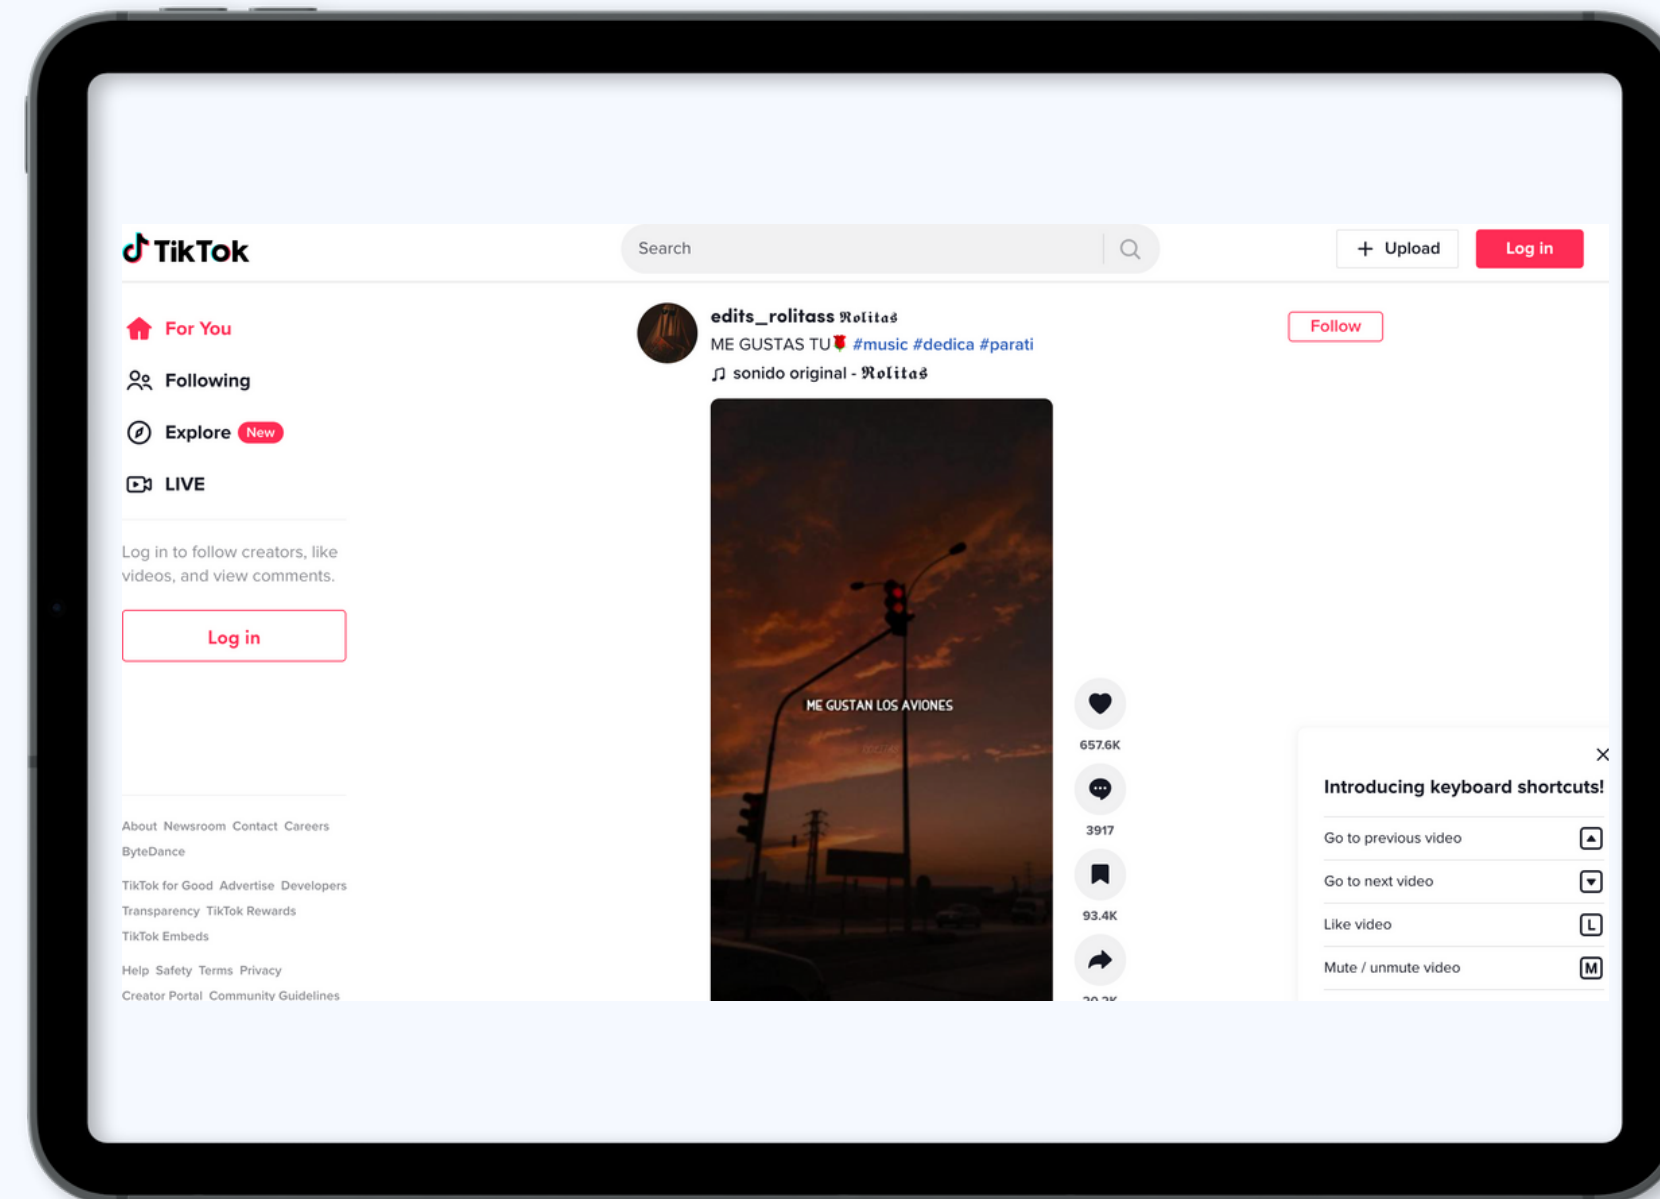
TikTok

Search

Upload

Log in

For You

Following

Explore New

LIVE

Log in to follow creators, like videos, and view comments.

Log in

About Newsroom Contact Careers ByteDance

TikTok for Good Advertise Developers Transparency TikTok Rewards TikTok Embeds

Help Safety Terms Privacy Creator Portal Community Guidelines

edits_rolitass 𝕽𝖔𝖑𝖎𝖙𝖆𝖘

ME GUSTAS TU🌹 #music #dedica #parati

♫ sonido original - 𝕽𝖔𝖑𝖎𝖙𝖆𝖘

Follow

ME GUSTAN LOS AVIONES

657.6K

3917

93.4K

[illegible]

Introducing keyboard shortcuts!

Go to previous video

Go to next video

Like video L

Mute / unmute video M